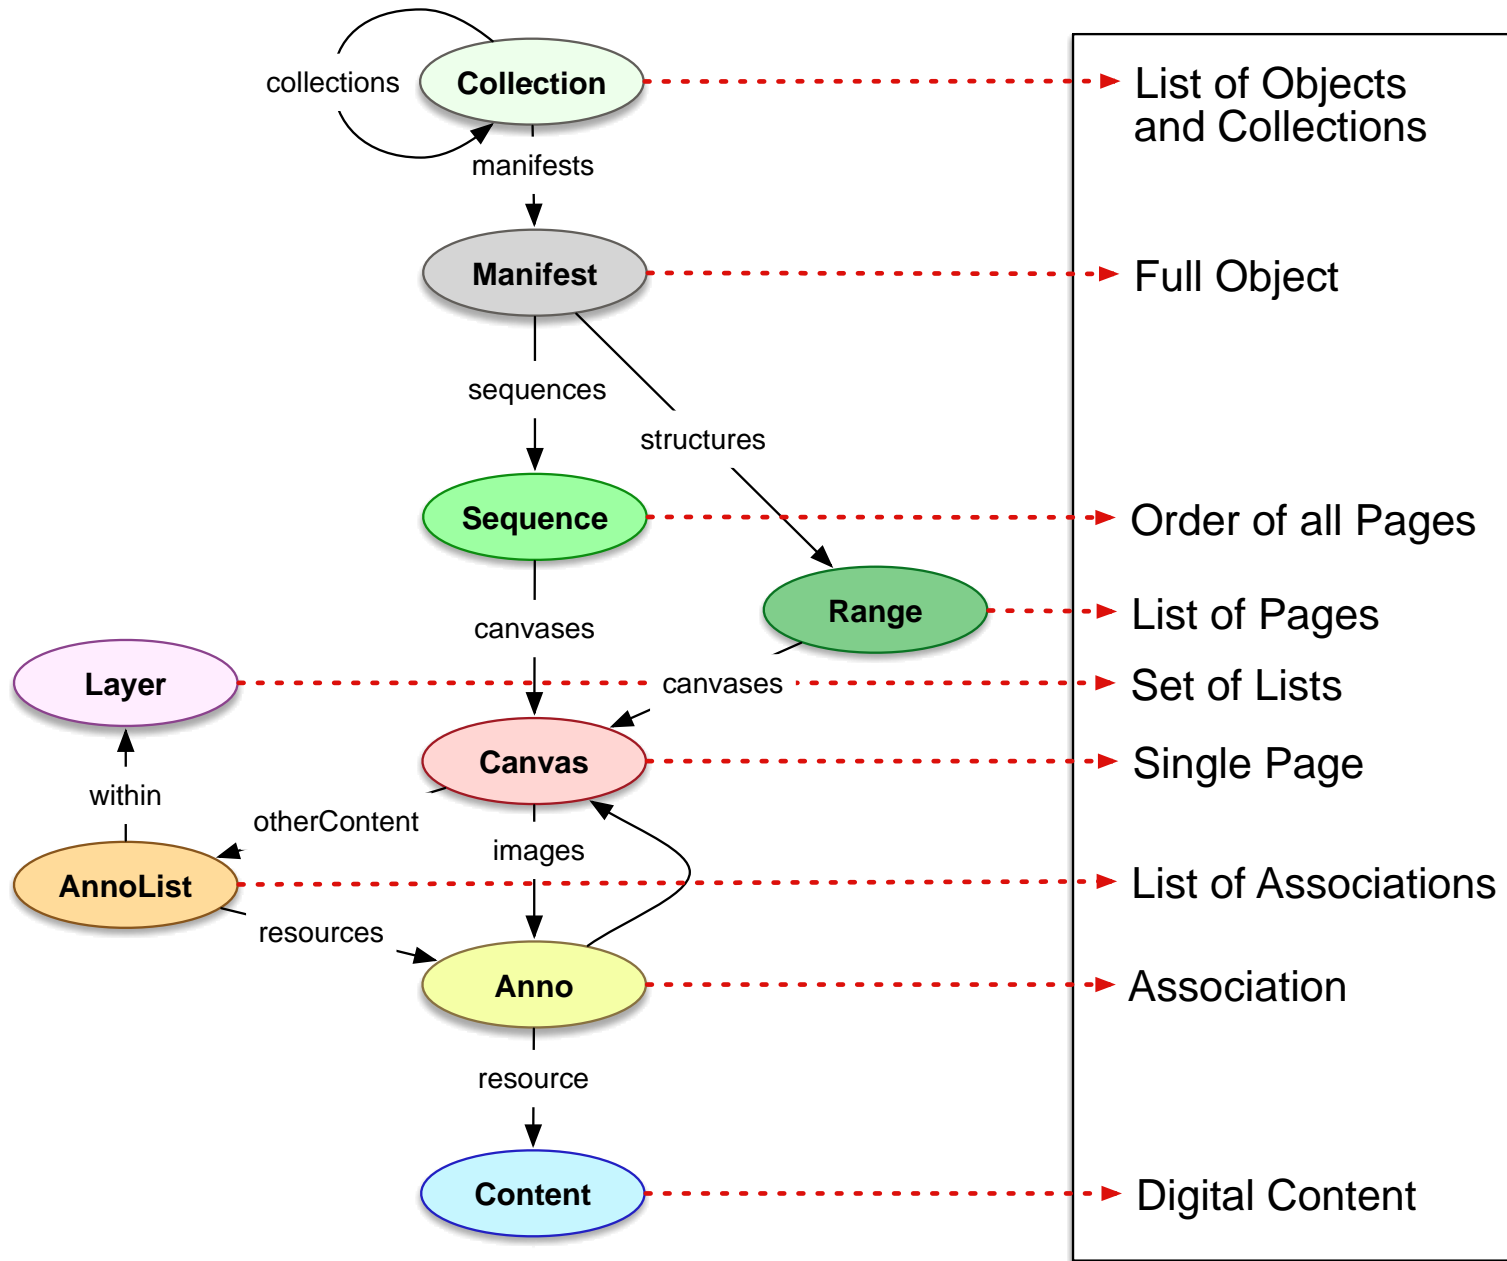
collections
Collection
manifests
Manifest
sequences
structures
Sequence
Range
canvases
Layer
canvases
Canvas
within
otherContent
images
AnnoList
resources
Anno
resource
Content

List of Objects and Collections
Full Object
Order of all Pages
List of Pages
Set of Lists
Single Page
List of Associations
Association
Digital Content